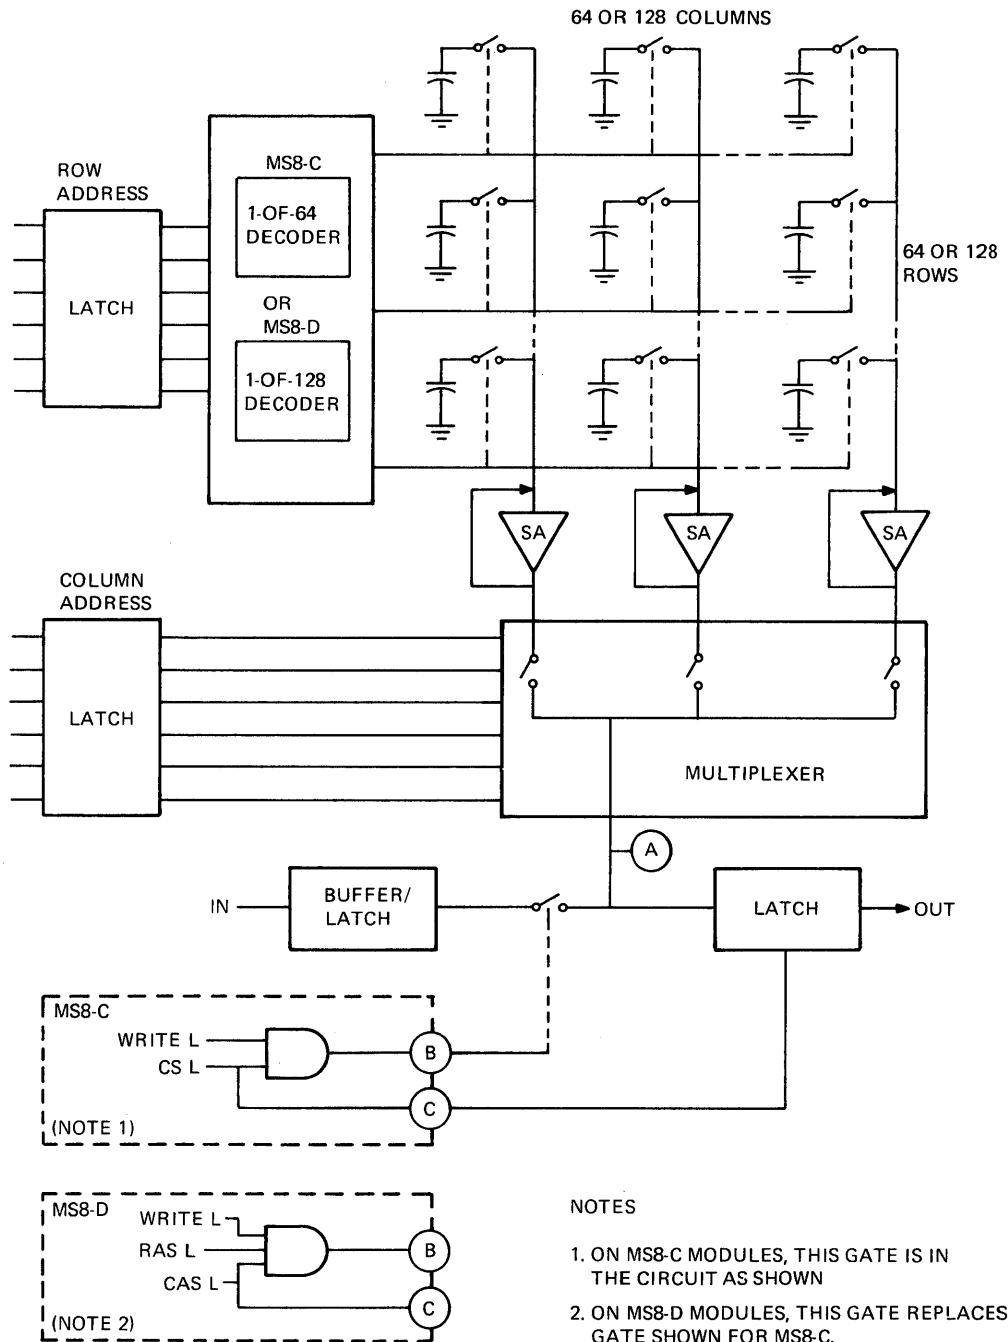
64 OR 128 COLUMNS

ROW ADDRESS

LATCH

MS8-C

1-OF-64 DECODER

OR MS8-D

1-OF-128 DECODER

64 OR 128 ROWS

SA

SA

SA

COLUMN ADDRESS

LATCH

MULTIPLEXER

A

IN

BUFFER/ LATCH

LATCH

OUT

MS8-C

WRITE L

CS L

B

C

(NOTE 1)

MS8-D

WRITE L

RAS L

CAS L

B

C

(NOTE 2)

NOTES

1. ON MS8-C MODULES, THIS GATE IS IN THE CIRCUIT AS SHOWN

2. ON MS8-D MODULES, THIS GATE REPLACES GATE SHOWN FOR MS8-C.